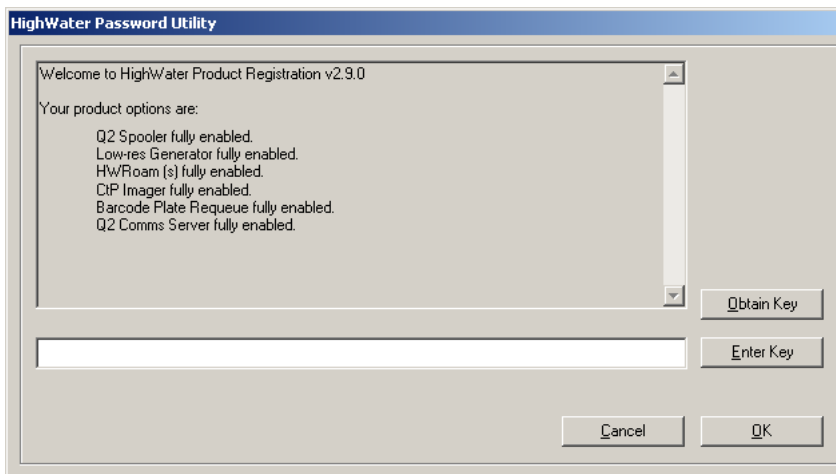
HighWater Password Utility

Welcome to HighWater Product Registration v2.9.0

Your product options are:

Q2 Spooler fully enabled.
Low-res Generator fully enabled.
HWRoam (s) fully enabled.
CtP Imager fully enabled.
Barcode Plate Requeue fully enabled.
Q2 Comms Server fully enabled.

Obtain Key

Enter Key

Cancel

OK